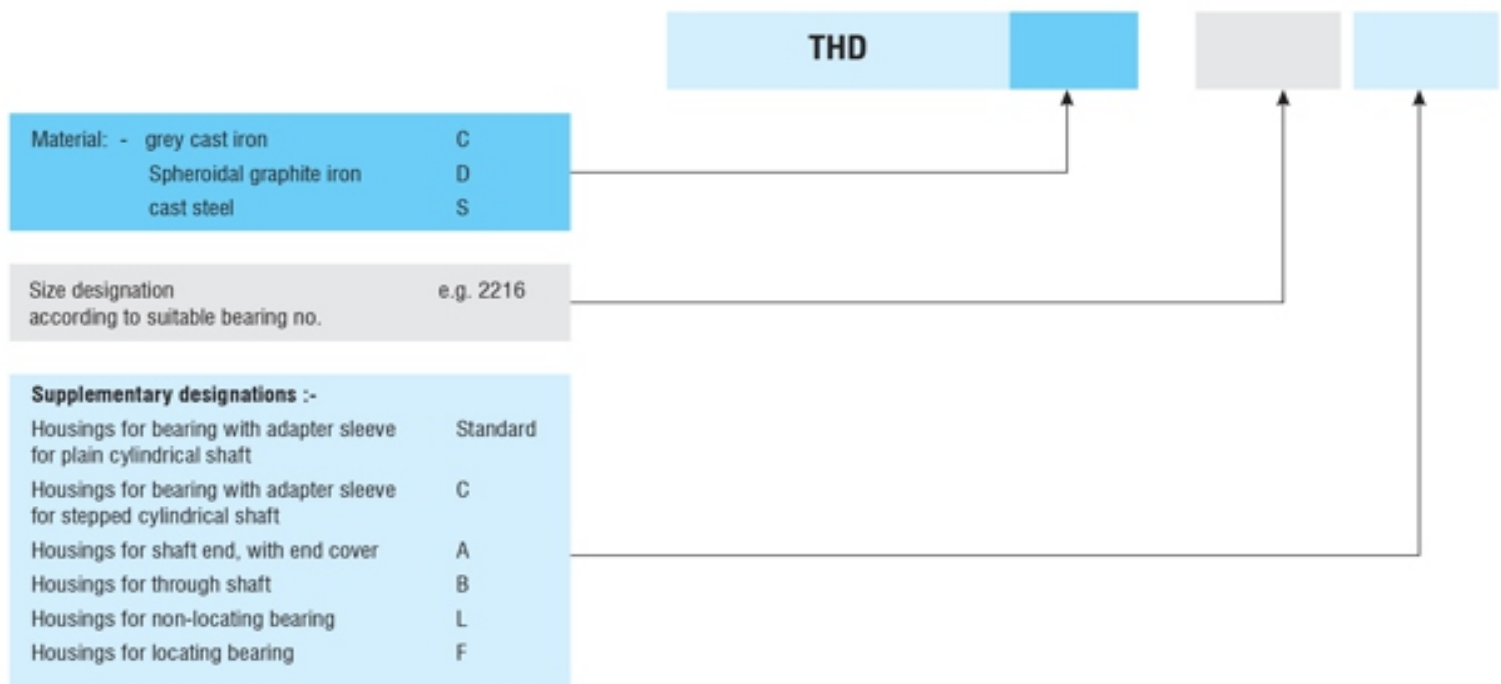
THD

Material: - grey cast iron C
Spheroidal graphite iron D
cast steel S

Size designation according to suitable bearing no. e.g. 2216

**Supplementary designations :-**

Housings for bearing with adapter sleeve for plain cylindrical shaft Standard
Housings for bearing with adapter sleeve for stepped cylindrical shaft C
Housings for shaft end, with end cover A
Housings for through shaft B
Housings for non-locating bearing L
Housings for locating bearing F